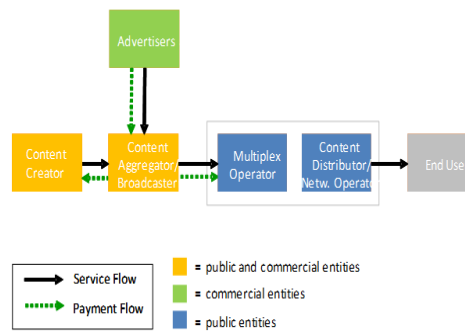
Advertisers

Content Creator

Content Aggregator/ Broadcaster

Multiplex Operator

Content Distributor/ Netw. Operator

End Use

Service Flow

Payment Flow

= public and commercial entities

= commercial entities

= public entities